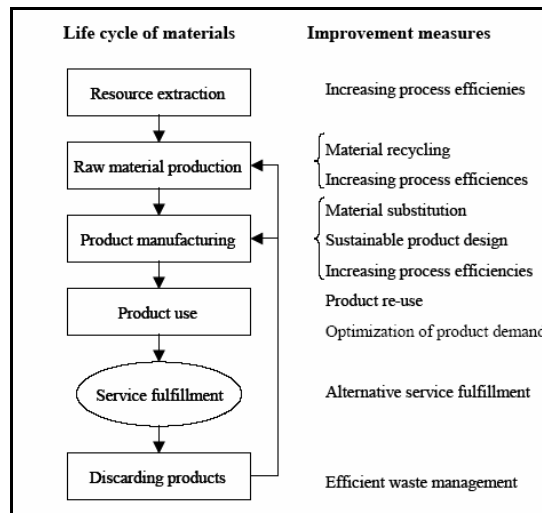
Life cycle of materials

Improvement measures

Resource extraction

Increasing process efficiencies

Raw material production

Material recycling
Increasing process efficiences

Product manufacturing

Material substitution
Sustainable product design
Increasing process efficiencies

Product use

Product re-use
Optimization of product demanc

Service fulfillment

Alternative service fulfillment

Discarding products

Efficient waste management